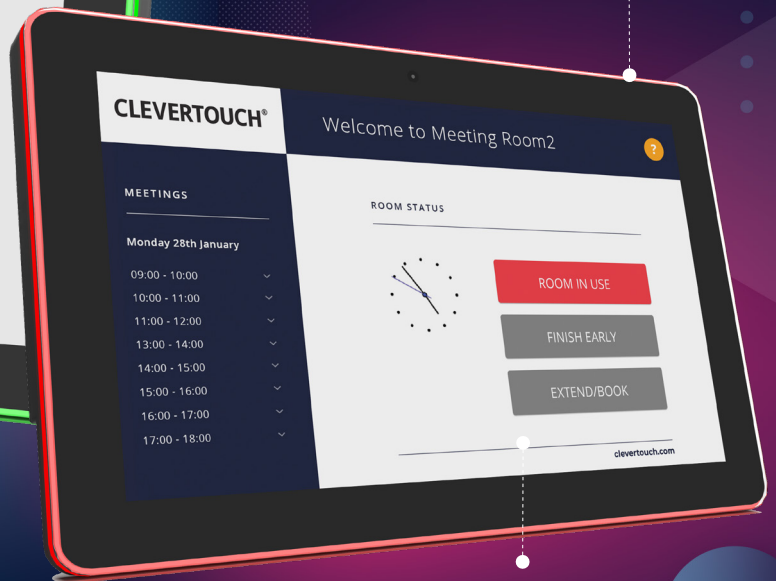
CLEVERTOUCH®

Welcome to Meeting Room2

?

MEETINGS

Monday 28th January

09:00 - 10:00
10:00 - 11:00
11:00 - 12:00
13:00 - 14:00
14:00 - 15:00
15:00 - 16:00
16:00 - 17:00
17:00 - 18:00

ROOM STATUS

ROOM IN USE

FINISH EARLY

EXTEND/BOOK

clevertouch.com